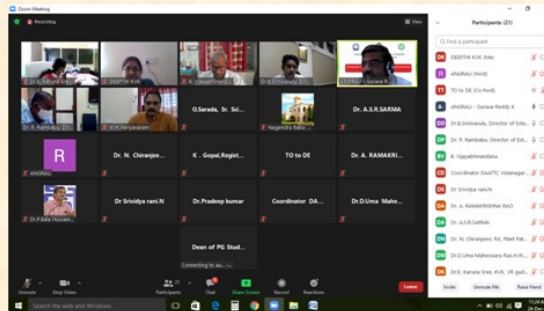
Zoom Meeting

Recording

View

Participants (21)

Find a participant

DEEPTHI KVK (Me)

ANGRAU (Host)

TO to DE (Co-host)

ANGRAU - Gurava Reddy K

Dr.B.Srinivasulu, Director of Exte...

Dr. P. Rambabu, Director of Ext...

B. Vijayabhimandana

Coordinator DAATTC Vizianagar...

Dr Srividya rani.N

Dr. A. RAMAKRISHNA RAO

Dr. A.S.R.SARMA

Dr. N. Chiranjeevi, RA, Plant Pat...

Dr.D.Uma Maheswara Rao,KVK,...

Dr.E. Karuna Sree, KVK, VR gud...

Invite

Unmute Me

Raise Hand

DEEPTHI KVK

K. v.v...

ANGRAU - Gurava R...

Dr. R. Ramba...

KVK.Periyavaram

O.Sarada, Sr. Sci...

Nagendra Babu...

Dr. A.S.R.SARMA

R

ANGRAU

Dr. N. Chiranjee...

K . Gopal,Regist...

TO to DE

Dr. A. RAMAKRI...

Dr.P.Bala Hussain...

Dr Srividya rani.N

Dr.Pradeep kumar

Coordinator DA...

Dr.D.Uma Mahe...

Dean of PG Stud...

Connecting to au...

Unmute

Stop Video

Participants 21

Chat

Share Screen

Record

Reactions

Leave

Search the web and Windows